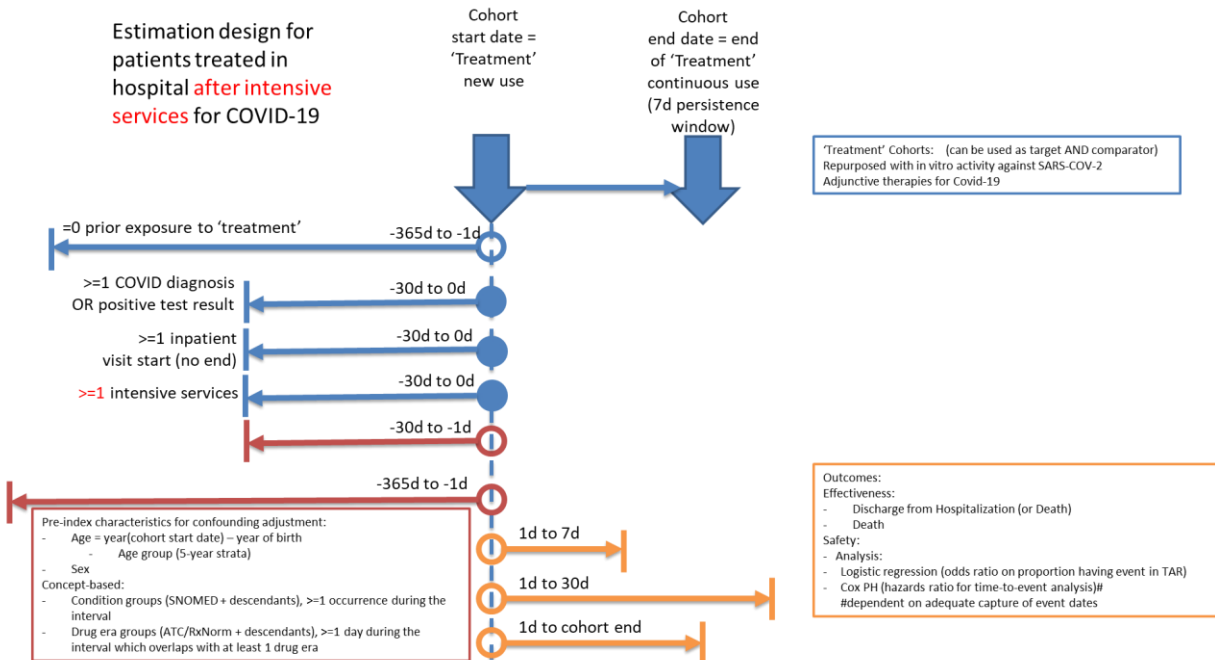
Estimation design for patients treated in hospital after intensive services for COVID-19

Cohort start date = 'Treatment' new use

Cohort end date = end of 'Treatment' continuous use (7d persistence window)

'Treatment' Cohorts: (can be used as target AND comparator)
Repurposed with in vitro activity against SARS-COV-2
Adjunctive therapies for Covid-19

=0 prior exposure to 'treatment'
-365d to -1d

>=1 COVID diagnosis OR positive test result
-30d to 0d

>=1 inpatient visit start (no end)
-30d to 0d

>=1 intensive services
-30d to 0d

-30d to -1d

-365d to -1d

Pre-index characteristics for confounding adjustment:
- Age = year(cohort start date) – year of birth
- Age group (5-year strata)
- Sex
Concept-based:
- Condition groups (SNOMED + descendants), >=1 occurrence during the interval
- Drug era groups (ATC/RxNorm + descendants), >=1 day during the interval which overlaps with at least 1 drug era

1d to 7d

1d to 30d

1d to cohort end

Outcomes:
Effectiveness:
- Discharge from Hospitalization (or Death)
- Death
Safety:
- Analysis:
- Logistic regression (odds ratio on proportion having event in TAR)
- Cox PH (hazards ratio for time-to-event analysis)#
#dependent on adequate capture of event dates